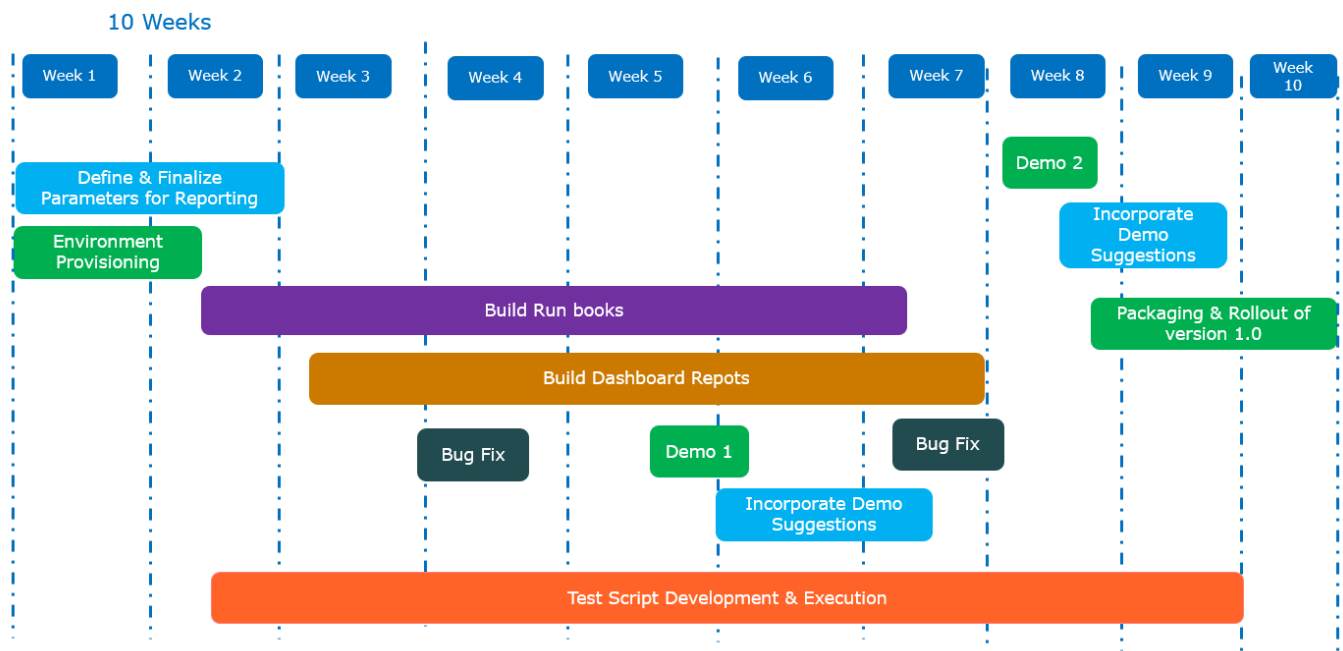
10 Weeks

Week 1
Week 2
Week 3
Week 4
Week 5
Week 6
Week 7
Week 8
Week 9
Week 10

Demo 2

Define & Finalize Parameters for Reporting

Incorporate Demo Suggestions

Environment Provisioning

Packaging & Rollout of version 1.0

Build Run books

Build Dashboard Repots

Bug Fix

Demo 1

Bug Fix

Incorporate Demo Suggestions

Test Script Development & Execution